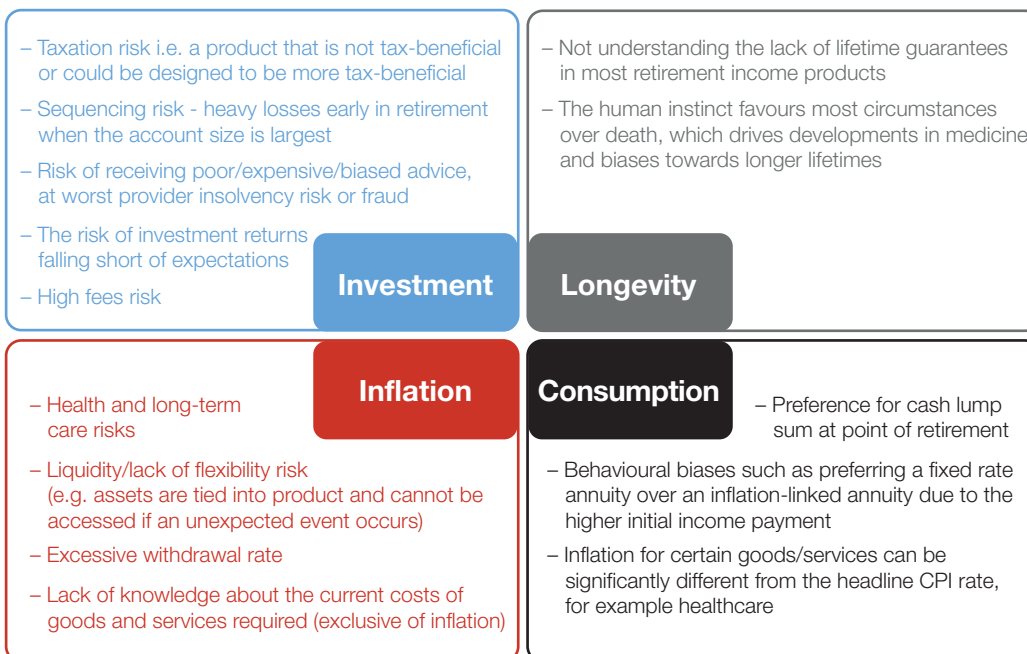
– Taxation risk i.e. a product that is not tax-beneficial or could be designed to be more tax-beneficial

– Sequencing risk - heavy losses early in retirement when the account size is largest

– Risk of receiving poor/expensive/biased advice, at worst provider insolvency risk or fraud

– The risk of investment returns falling short of expectations

– High fees risk

Investment

– Not understanding the lack of lifetime guarantees in most retirement income products

– The human instinct favours most circumstances over death, which drives developments in medicine and biases towards longer lifetimes

Longevity

Inflation

– Health and long-term care risks

– Liquidity/lack of flexibility risk (e.g. assets are tied into product and cannot be accessed if an unexpected event occurs)

– Excessive withdrawal rate

– Lack of knowledge about the current costs of goods and services required (exclusive of inflation)

Consumption

– Preference for cash lump sum at point of retirement

– Behavioural biases such as preferring a fixed rate annuity over an inflation-linked annuity due to the higher initial income payment

– Inflation for certain goods/services can be significantly different from the headline CPI rate, for example healthcare